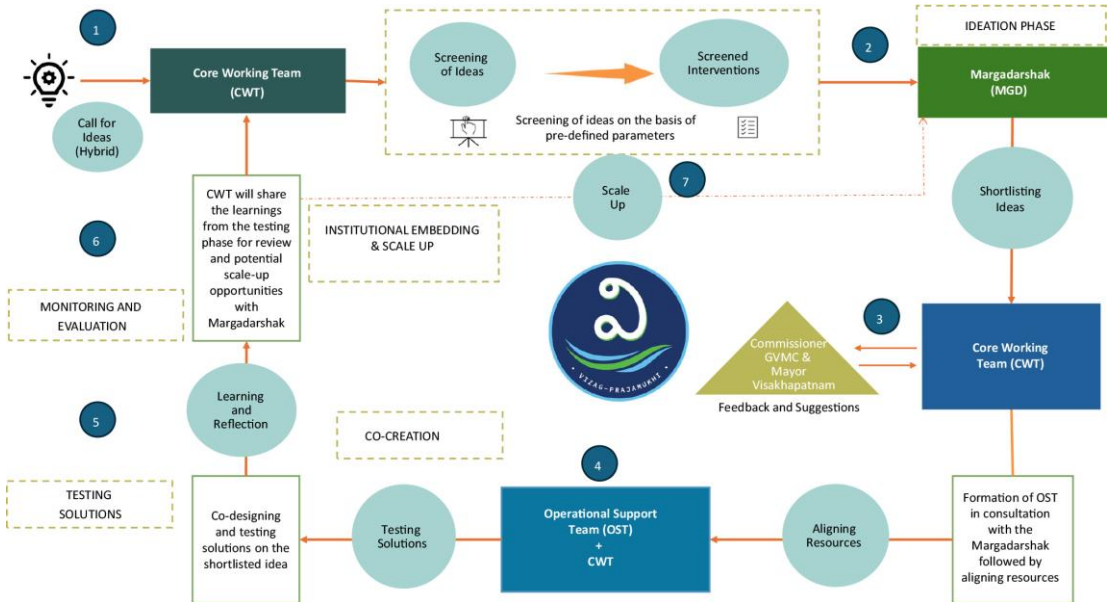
1

Call for Ideas (Hybrid)

Core Working Team (CWT)

Screening of Ideas

Screened Interventions

Screening of ideas on the basis of pre-defined parameters

2

IDEATION PHASE

Margadarshak (MGD)

Shortlisting Ideas

Scale Up

7

CWT will share the learnings from the testing phase for review and potential scale-up opportunities with Margadarshak

INSTITUTIONAL EMBEDDING & SCALE UP

6

MONITORING AND EVALUATION

VIZAG-PRAJAMUKHI

3

Commissioner GVMC & Mayor Visakhapatnam

Feedback and Suggestions

Core Working Team (CWT)

Learning and Reflection

5

CO-CREATION

4

TESTING SOLUTIONS

Co-designing and testing solutions on the shortlisted idea

Testing Solutions

Operational Support Team (OST) + CWT

Aligning Resources

Formation of OST in consultation with the Margadarshak followed by aligning resources